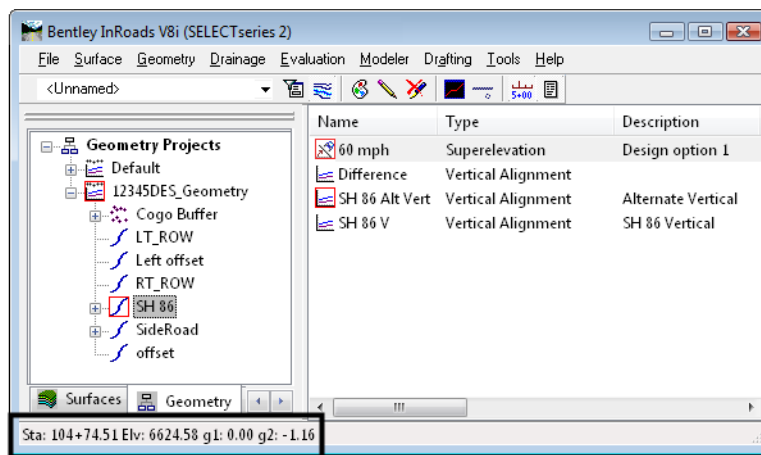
Bentley InRoads V8i (SELECTseries 2)

File Surface Geometry Drainage Evaluation Modeler Drafting Tools Help

<Unnamed>

5+00

Geometry Projects
Default
12345DES_Geometry
Cogo Buffer
LT_ROW
Left offset
RT_ROW
SH 86
SideRoad
offset

| Name | Type | Description |
|---|---|---|
| 60 mph | Superelevation | Design option 1 |
| Difference | Vertical Alignment | |
| SH 86 Alt Vert | Vertical Alignment | Alternate Vertical |
| SH 86 V | Vertical Alignment | SH 86 Vertical |

Surfaces Geometry

Sta: 104+74.51 Elv: 6624.58 g1: 0.00 g2: -1.16